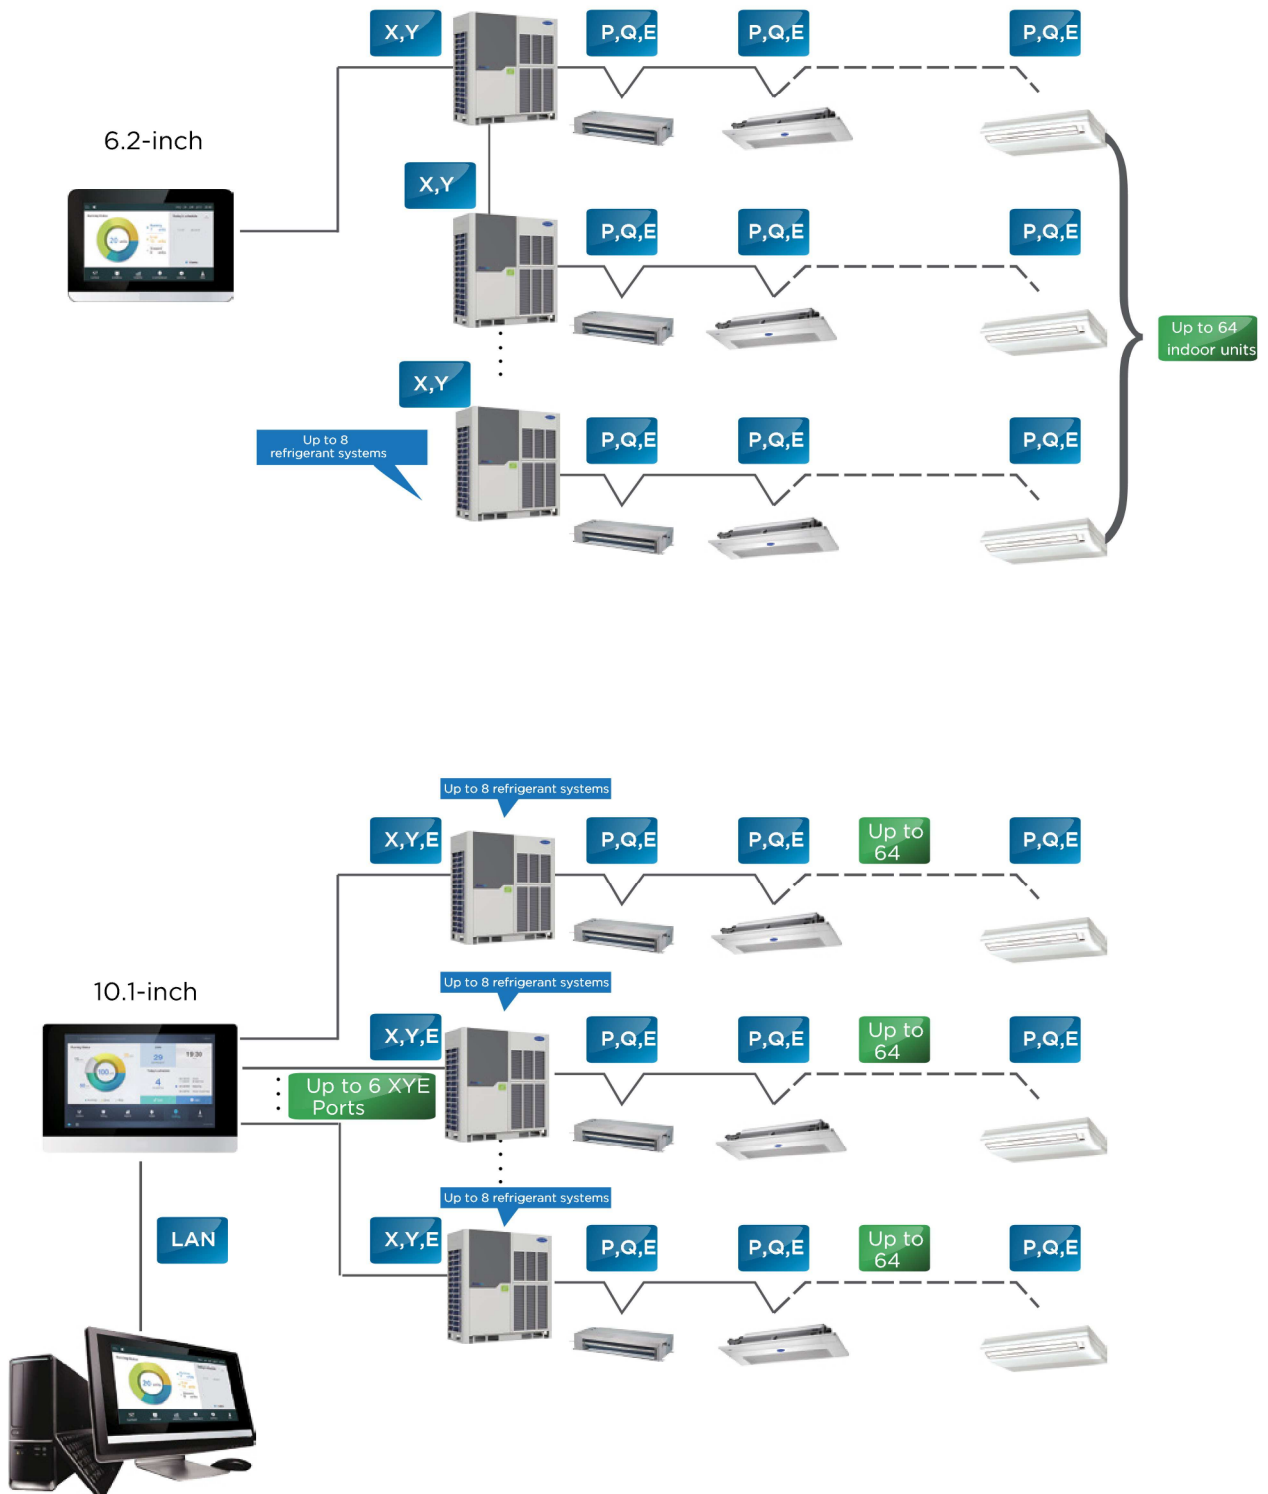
X,Y
P,Q,E
P,Q,E
P,Q,E

6.2-inch

X,Y
P,Q,E
P,Q,E
P,Q,E

Up to 64 indoor units

X,Y
Up to 8 refrigerant systems
P,Q,E
P,Q,E
P,Q,E

Up to 8 refrigerant systems
X,Y,E
P,Q,E
P,Q,E
Up to 64
P,Q,E

10.1-inch

Up to 8 refrigerant systems
X,Y,E
P,Q,E
P,Q,E
Up to 64
P,Q,E
Up to 6 XYE Ports

LAN

Up to 8 refrigerant systems
X,Y,E
P,Q,E
P,Q,E
Up to 64
P,Q,E